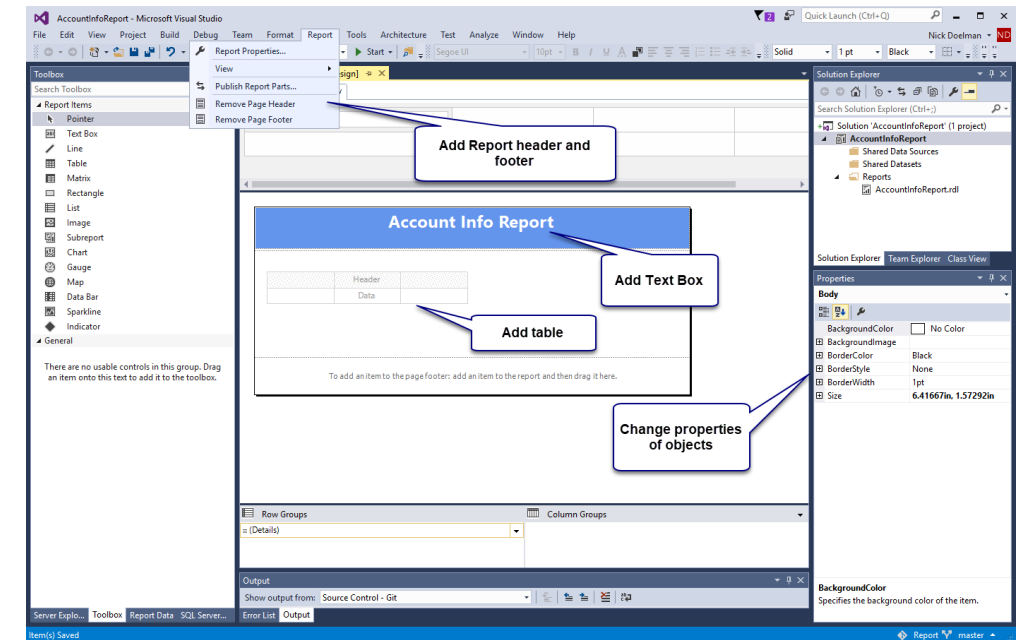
AccountInfoReport - Microsoft Visual Studio

Quick Launch (Ctrl+Q)

File Edit View Project Build Debug Team Format Report Tools Architecture Test Analyze Window Help

Nick Doelman ND

Start Segoe UI 10pt Solid 1 pt Black

Toolbox

Search Toolbox

Report Items

Pointer
Text Box
Line
Table
Matrix
Rectangle
List
Image
Subreport
Chart
Gauge
Map
Data Bar
Sparkline
Indicator

General

There are no usable controls in this group. Drag an item onto this text to add it to the toolbox.

Report Properties...
View
Publish Report Parts...
Remove Page Header
Remove Page Footer

sign]

Add Report header and footer

Account Info Report

Header
Data

Add Text Box

Add table

To add an item to the page footer: add an item to the report and then drag it here.

Change properties of objects

Solution Explorer

Search Solution Explorer (Ctrl+;)

Solution 'AccountInfoReport' (1 project)
AccountInfoReport
Shared Data Sources
Shared Datasets
Reports
AccountInfoReport.rdl

Solution Explorer Team Explorer Class View

Properties

Body

| BackgroundColor | No Color |
|---|---|
| BackgroundImage | |
| BorderColor | Black |
| BorderStyle | None |
| BorderWidth | 1pt |
| Size | 6.41667in, 1.57292in |

BackgroundColor
Specifies the background color of the item.

Row Groups
= (Details)
Column Groups

Output

Show output from: Source Control - Git

Error List Output

Server Explo... Toolbox Report Data SQL Server...

Item(s) Saved

Report master